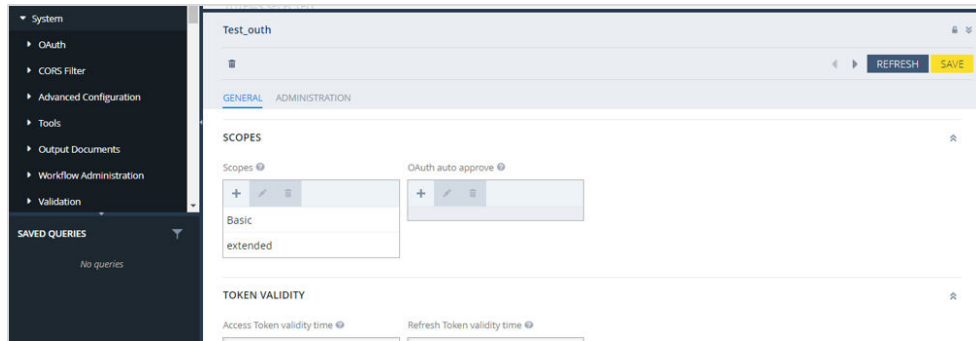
▾ System
▸ OAuth
▸ CORS Filter
▸ Advanced Configuration
▸ Tools
▸ Output Documents
▸ Workflow Administration
▸ Validation

SAVED QUERIES

No queries

Test_outh

REFRESH SAVE

GENERAL ADMINISTRATION

SCOPES

Scopes

+

Basic

extended

OAuth auto approve

+

TOKEN VALIDITY

Access Token validity time

Refresh Token validity time